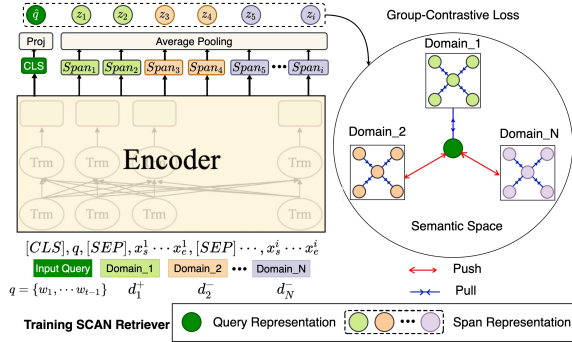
$\hat{q}$ $z_1$ $z_2$ $z_3$ $z_4$ $z_5$ $z_i$

Proj

Average Pooling

CLS $Span_1$ $Span_2$ $Span_3$ $Span_4$ $Span_5$ ••• $Span_i$

Group-Contrastive Loss

Domain_1

Domain_2

Domain_N

Semantic Space

Trm Trm Trm Trm

Encoder

Trm Trm Trm Trm

$[CLS], q, [SEP], x_s^1 \cdots x_e^1, [SEP] \cdots, x_s^i \cdots x_e^i$

Input Query Domain_1 Domain_2 ••• Domain_N

$q = \{w_1, \cdots w_{t-1}\}$ $d_1^+$ $d_2^-$ $d_N^-$

Push

Pull

Training SCAN Retriever

Query Representation

•••

Span Representation